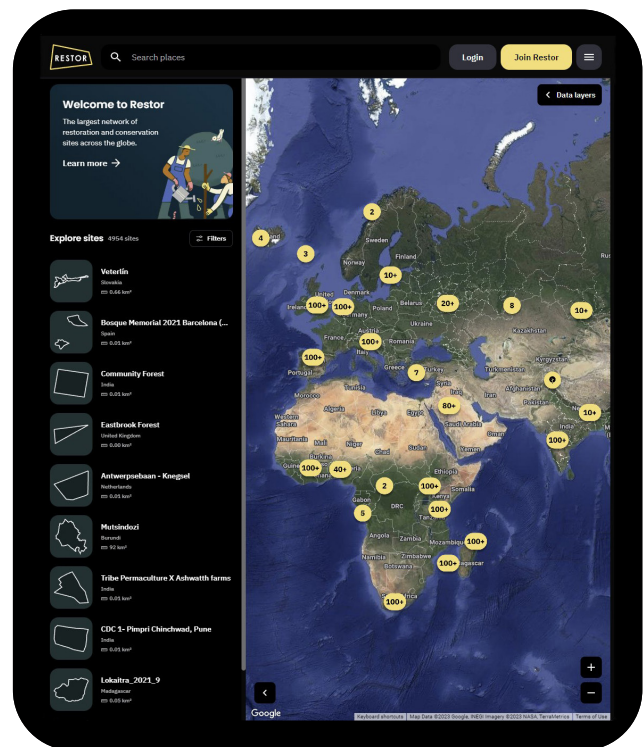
RESTOR

Search places

Login

Join Restor

Welcome to Restor

The largest network of restoration and conservation sites across the globe.

Learn more →

Explore sites 4954 sites

Filters

Veterlín
Slovakia
0.44 km²

Bosque Memorial 2021 Barcelona (...
Spain
0.01 km²

Community Forest
India
0.05 km²

Eastbrook Forest
United Kingdom
0.00 km²

Antwerpsebaan - Knegsel
Netherlands
0.01 km²

Mutsindozi
Burundi
92 km²

Tribe Permaculture X Ashwatth farms
India
0.01 km²

CDC 1- Pimpri Chinchwad, Pune
India
0.05 km²

Lokaitra_2021_9
Madagascar
0.05 km²

Data layers

4 2 3 10+ 100+ 100+ 20+ 8 10+ 100+ 100+ 7 80+ 10+ 100+ 100+ 40+ 2 100+ 5 100+ 100+ 100+ 100+

Sweden Finland Norway Denmark Ireland Belarus Poland Ukraine Kazakhstan France Austria Portugal Spain Greece Turkey Turkmenistan Kyrgyzstan Afghanistan Pakistan Iraq Iran Morocco Algeria Libya Egypt Saudi Arabia Oman India Western Sahara Mauritania Mali Niger Chad Sudan Yemen Guinea Burkina Faso Nigeria Ethiopia Somalia Kenya Tanzania DRC Gabon Angola Zambia Mozambique Namibia Zimbabwe Botswana Madagascar South Africa

+
−

Google

Keyboard shortcuts Map Data ©2023 Google, INEGI Imagery ©2023 NASA, TerraMetrics Terms of Use